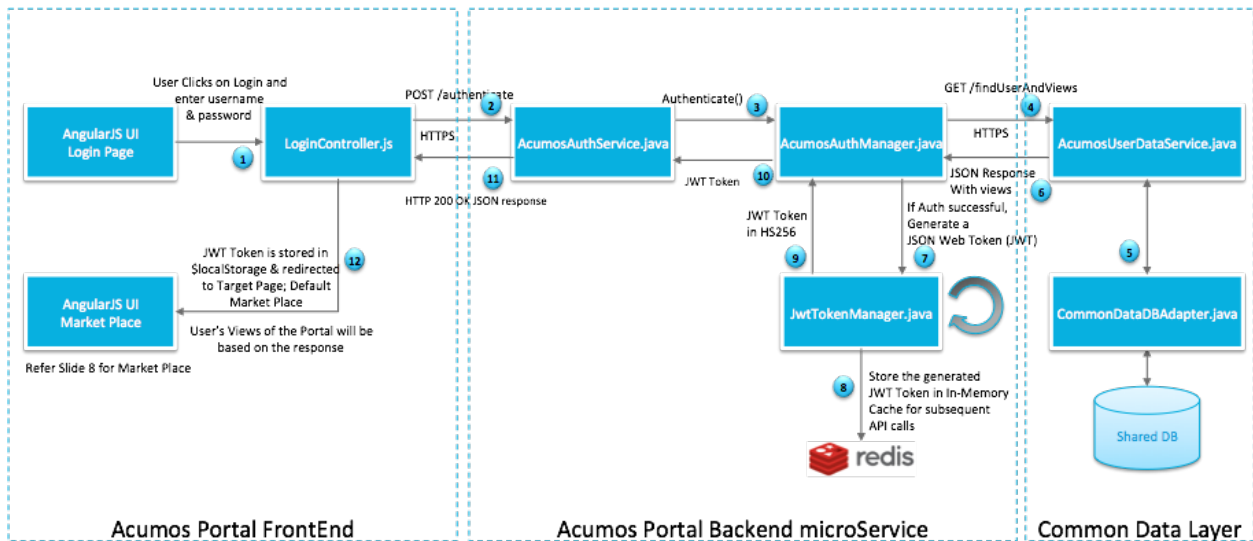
User Clicks on Login and enter username & password

AngularJS UI Login Page

1

LoginController.js

POST /authenticate

2

HTTPS

AcumosAuthService.java

11

HTTP 200 OK JSON response

Authenticate()

3

AcumosAuthManager.java

10

JWT Token

GET /findUserAndViews

4

HTTPS

AcumosUserDataService.java

JSON Response With views

6

JWT Token in HS256

9

If Auth successful, Generate a JSON Web Token (JWT)

7

5

JWT Token is stored in $localStorage & redirected to Target Page; Default Market Place

12

AngularJS UI Market Place

User's Views of the Portal will be based on the response

Refer Slide 8 for Market Place

JwtTokenManager.java

CommonDataDBAdapter.java

8

Store the generated JWT Token in In-Memory Cache for subsequent API calls

redis

Shared DB

Acumos Portal FrontEnd

Acumos Portal Backend microService

Common Data Layer